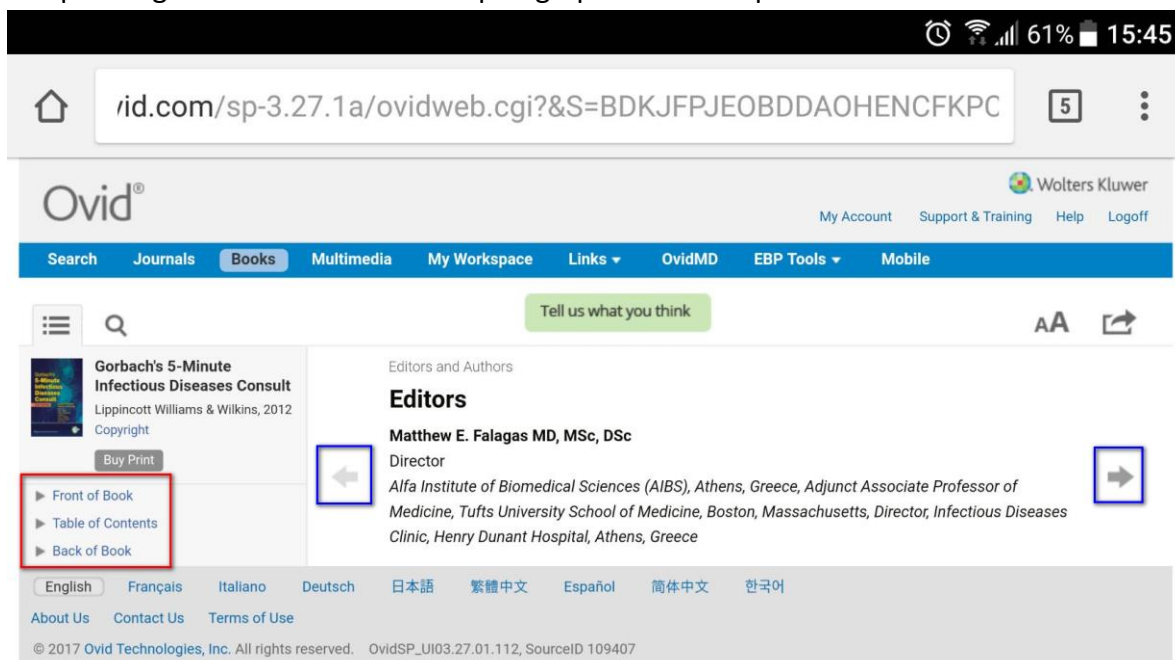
61% 15:45

/id.com/sp-3.27.1a/ovidweb.cgi?&S=BDKJFPJEOBDDAOHENCFKPC

5

Ovid®

Wolters Kluwer

My Account Support & Training Help Logoff

Search Journals Books Multimedia My Workspace Links OvidMD EBP Tools Mobile

Tell us what you think

AA

Gorbach's 5-Minute Infectious Diseases Consult
Lippincott Williams & Wilkins, 2012
Copyright

Buy Print

Front of Book
Table of Contents
Back of Book

Editors and Authors

Editors

Matthew E. Falagas MD, MSc, DSc
Director
Alfa Institute of Biomedical Sciences (AIBS), Athens, Greece, Adjunct Associate Professor of Medicine, Tufts University School of Medicine, Boston, Massachusetts, Director, Infectious Diseases Clinic, Henry Dunant Hospital, Athens, Greece

English Français Italiano Deutsch 日本語 繁體中文 Español 简体中文 한국어

About Us Contact Us Terms of Use

© 2017 Ovid Technologies, Inc. All rights reserved. OvidSP_UI03.27.01.112, SourceID 109407